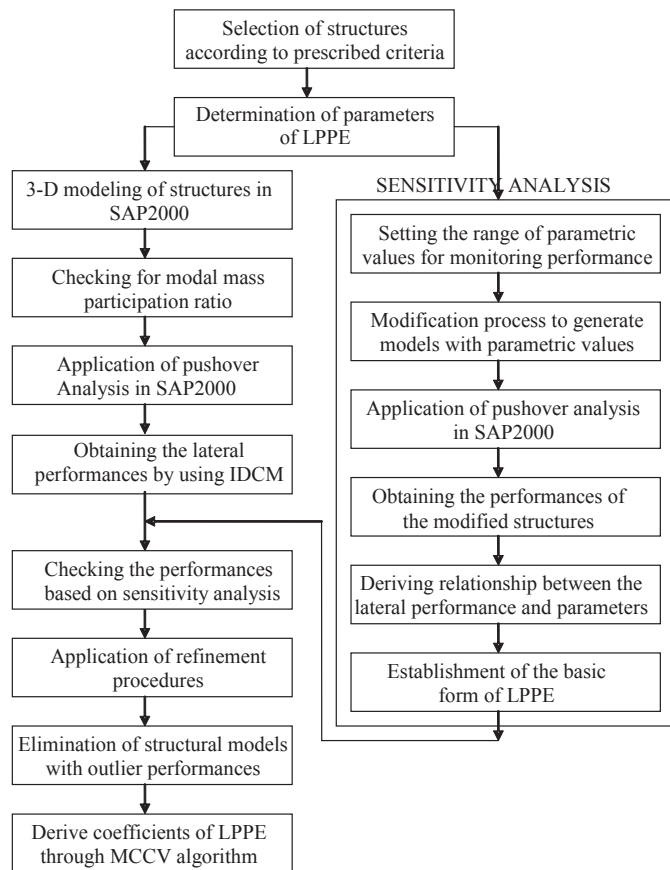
Selection of structures according to prescribed criteria

Determination of parameters of LPPE

3-D modeling of structures in SAP2000

Checking for modal mass participation ratio

Application of pushover Analysis in SAP2000

Obtaining the lateral performances by using IDCM

Checking the performances based on sensitivity analysis

Application of refinement procedures

Elimination of structural models with outlier performances

Derive coefficients of LPPE through MCCV algorithm

SENSITIVITY ANALYSIS

Setting the range of parametric values for monitoring performance

Modification process to generate models with parametric values

Application of pushover analysis in SAP2000

Obtaining the performances of the modified structures

Deriving relationship between the lateral performance and parameters

Establishment of the basic form of LPPE